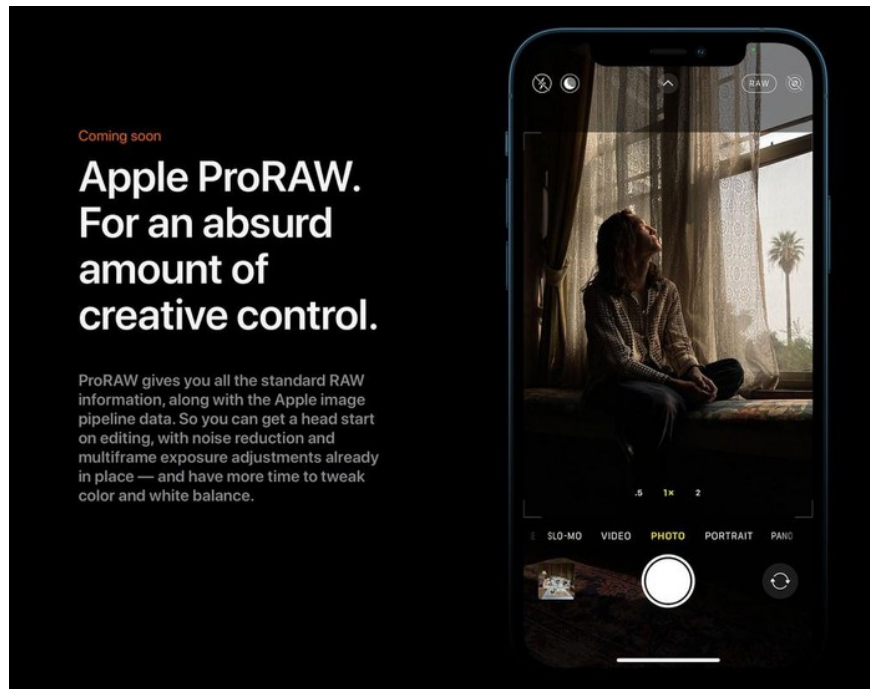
Coming soon

Apple ProRAW. For an absurd amount of creative control.

ProRAW gives you all the standard RAW information, along with the Apple image pipeline data. So you can get a head start on editing, with noise reduction and multiframe exposure adjustments already in place — and have more time to tweak color and white balance.

RAW

.5 1× 2

SLO-MO VIDEO PHOTO PORTRAIT PANO